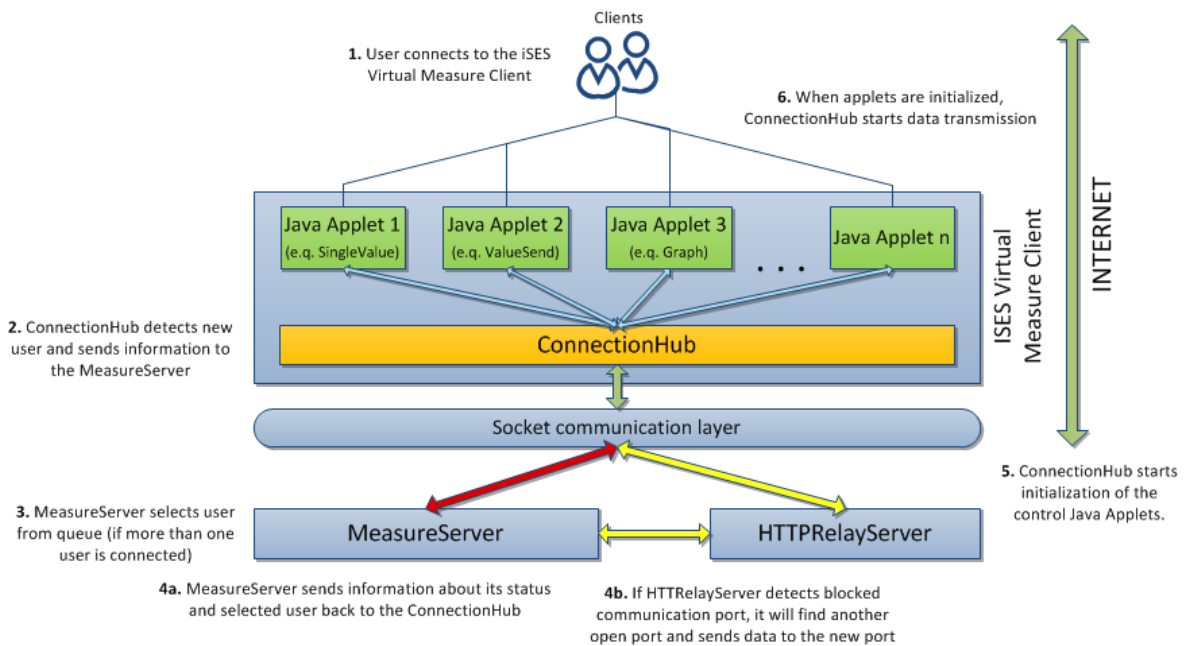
Clients

1. User connects to the iSES Virtual Measure Client

6. When applets are initialized, ConnectionHub starts data transmission

INTERNET

Java Applet 1 (e.g. SingleValue)

Java Applet 2 (e.g. ValueSend)

Java Applet 3 (e.g. Graph)

. . .

Java Applet n

ISES Virtual Measure Client

2. ConnectionHub detects new user and sends information to the MeasureServer

ConnectionHub

Socket communication layer

5. ConnectionHub starts initialization of the control Java Applets.

3. MeasureServer selects user from queue (if more than one user is connected)

MeasureServer

HTTPRelayServer

4a. MeasureServer sends information about its status and selected user back to the ConnectionHub

4b. If HTTRelayServer detects blocked communication port, it will find another open port and sends data to the new port